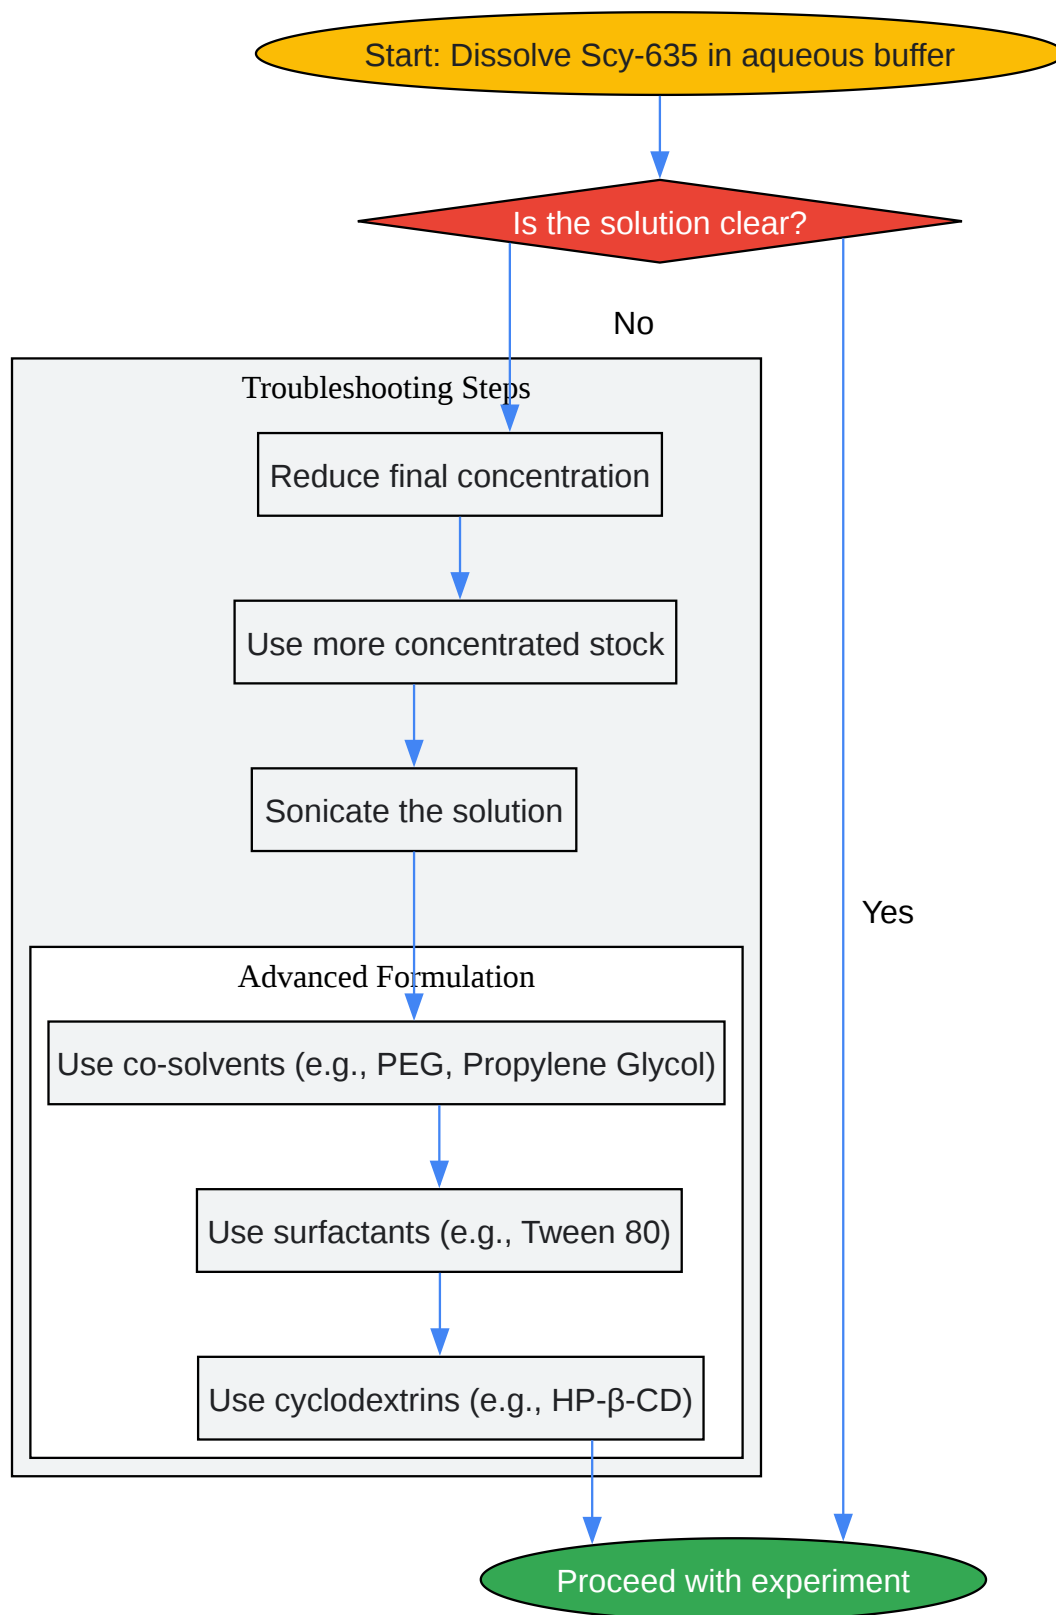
Start: Dissolve Scy-635 in aqueous buffer

Is the solution clear?

No

Troubleshooting Steps

Reduce final concentration

Use more concentrated stock

Sonicate the solution

Advanced Formulation

Use co-solvents (e.g., PEG, Propylene Glycol)

Use surfactants (e.g., Tween 80)

Use cyclodextrins (e.g., HP-β-CD)

Yes

Proceed with experiment